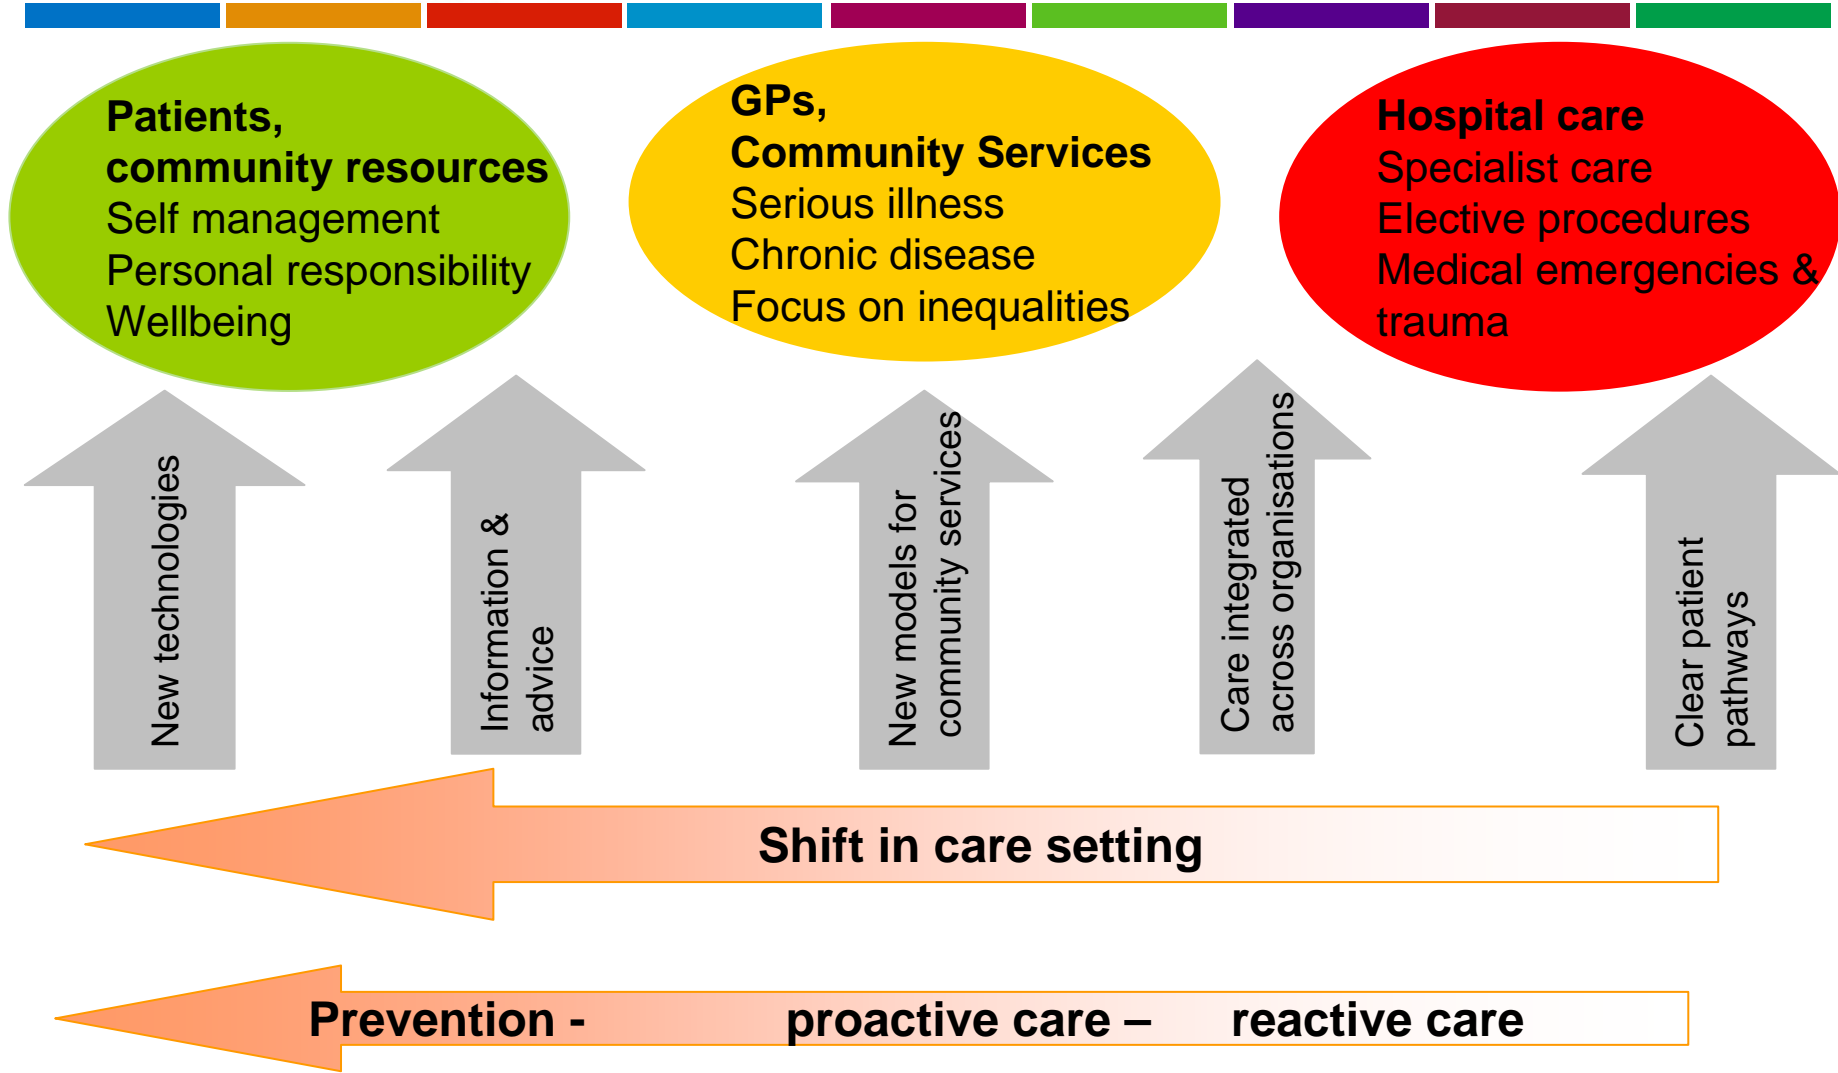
**Patients, community resources**
Self management
Personal responsibility
Wellbeing

**GPs, Community Services**
Serious illness
Chronic disease
Focus on inequalities

**Hospital care**
Specialist care
Elective procedures
Medical emergencies & trauma

New technologies

Information & advice

New models for community services

Care integrated across organisations

Clear patient pathways

**Shift in care setting**

**Prevention - proactive care – reactive care**